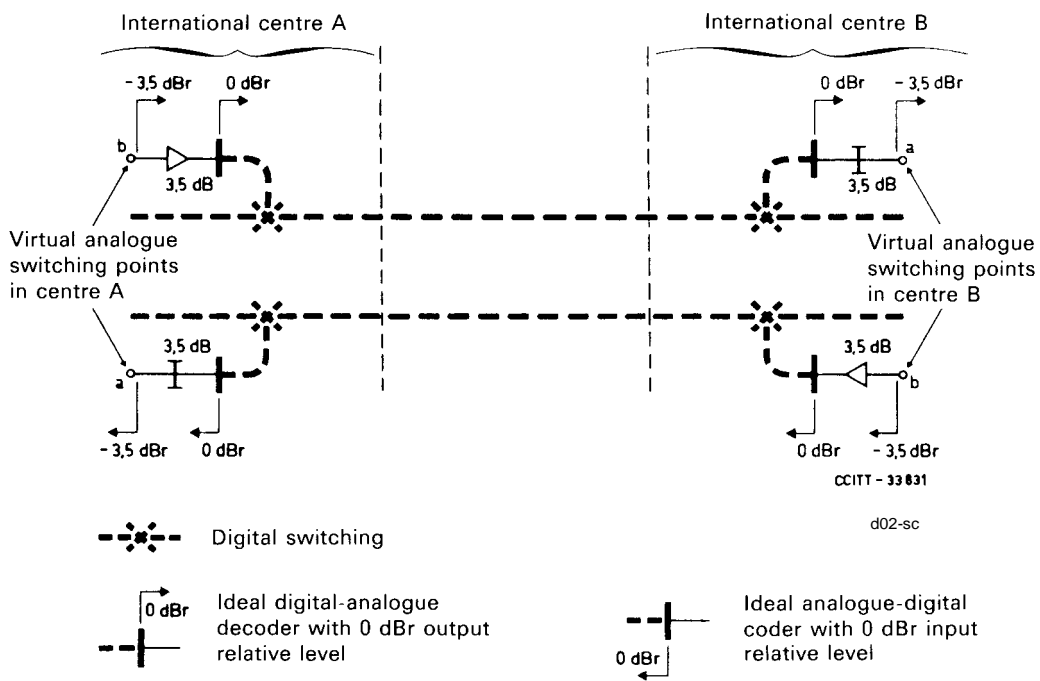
International centre A

International centre B

- 3,5 dBr

0 dBr

b

3,5 dB

0 dBr

- 3,5 dBr

a

3,5 dB

Virtual analogue switching points in centre A

Virtual analogue switching points in centre B

3,5 dB

a

- 3,5 dBr

0 dBr

3,5 dB

b

0 dBr

- 3,5 dBr

CCITT - 33831

d02-sc

Digital switching

0 dBr

Ideal digital-analogue decoder with 0 dBr output relative level

Ideal analogue-digital coder with 0 dBr input relative level

0 dBr